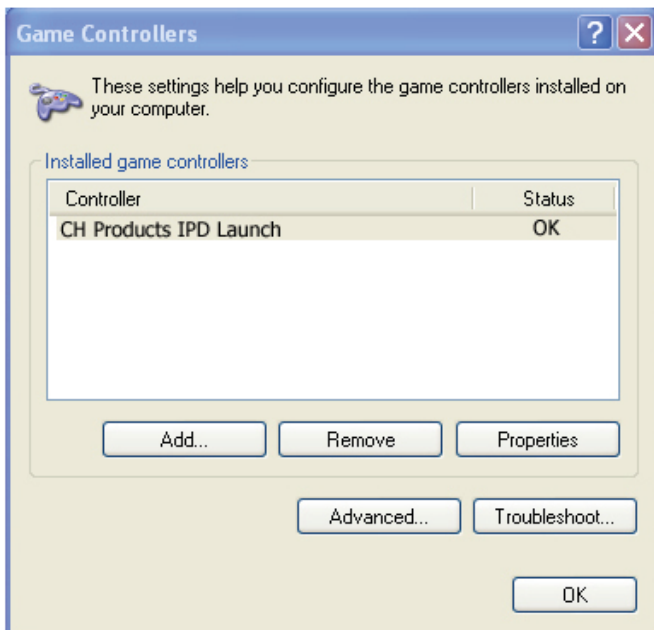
Game Controllers

?

These settings help you configure the game controllers installed on your computer.

Installed game controllers

| Controller | Status |
|---|---|
| CH Products IPD Launch | OK |

Add...

Remove

Properties

Advanced...

Troubleshoot...

OK